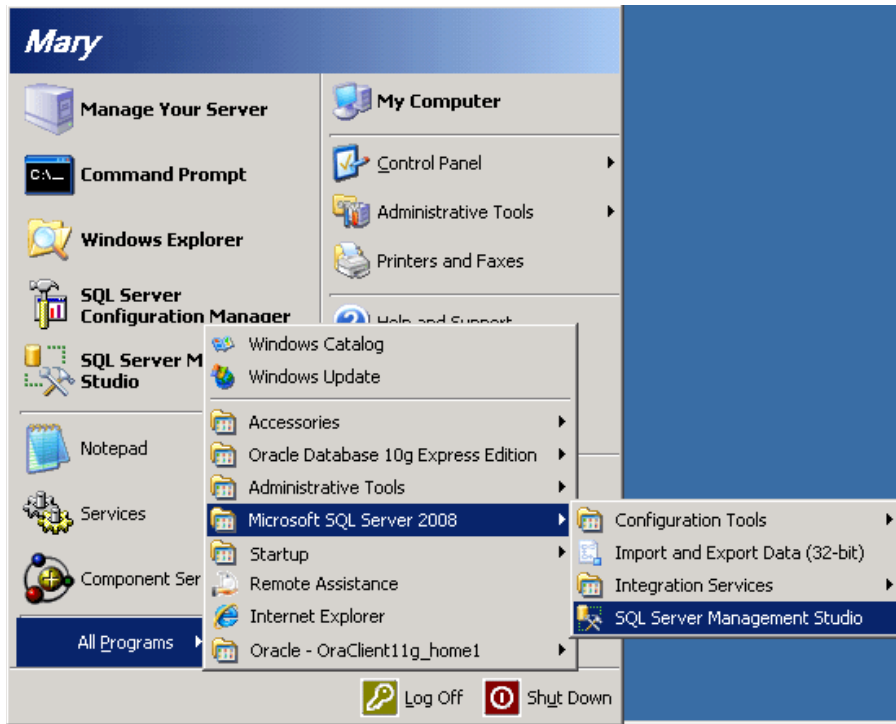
Mary

Manage Your Server

Command Prompt

Windows Explorer

SQL Server Configuration Manager

SQL Server M Studio

Notepad

Services

Component Ser

All Programs

My Computer

Control Panel

Administrative Tools

Printers and Faxes

Help and Support

Windows Catalog

Windows Update

Accessories

Oracle Database 10g Express Edition

Administrative Tools

Microsoft SQL Server 2008

Startup

Remote Assistance

Internet Explorer

Oracle - OraClient11g_home1

Configuration Tools

Import and Export Data (32-bit)

Integration Services

SQL Server Management Studio

Log Off

Shut Down